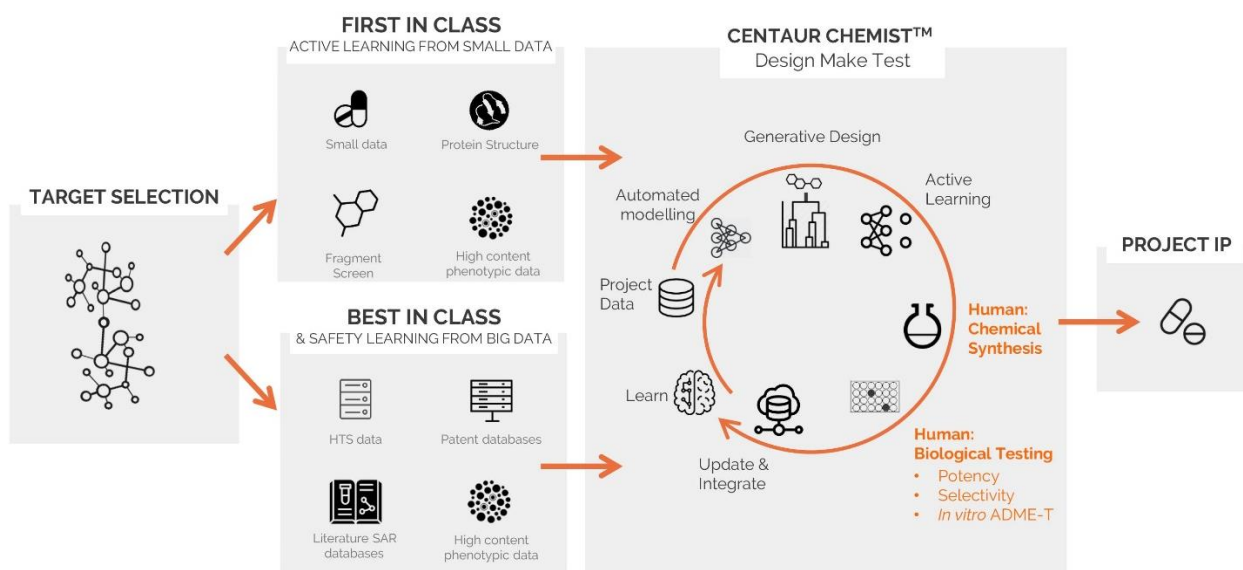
TARGET SELECTION

FIRST IN CLASS
ACTIVE LEARNING FROM SMALL DATA

Small data
Protein Structure
Fragment Screen
High content phenotypic data

BEST IN CLASS
& SAFETY LEARNING FROM BIG DATA

HTS data
Patent databases
Literature SAR databases
High content phenotypic data

CENTAUR CHEMIST™
Design Make Test

Generative Design
Active Learning
Automated modelling
Project Data
Human: Chemical Synthesis
Learn
Update & Integrate
Human: Biological Testing
• Potency
• Selectivity
• In vitro ADME-T

PROJECT IP